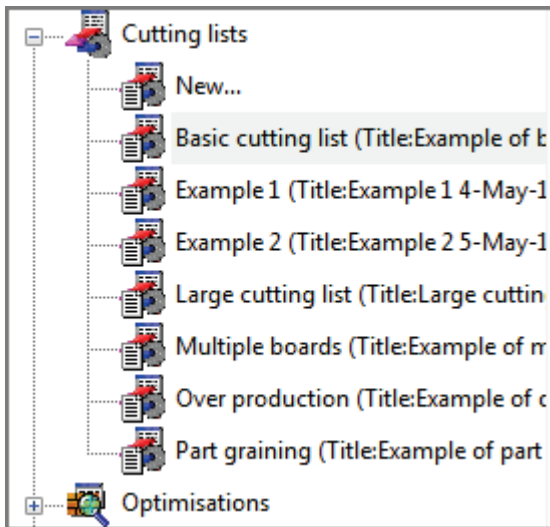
Cutting lists
New...
Basic cutting list (Title:Example of b
Example 1 (Title:Example 1 4-May-1
Example 2 (Title:Example 2 5-May-1
Large cutting list (Title:Large cuttin
Multiple boards (Title:Example of m
Over production (Title:Example of c
Part graining (Title:Example of part
Optimisations